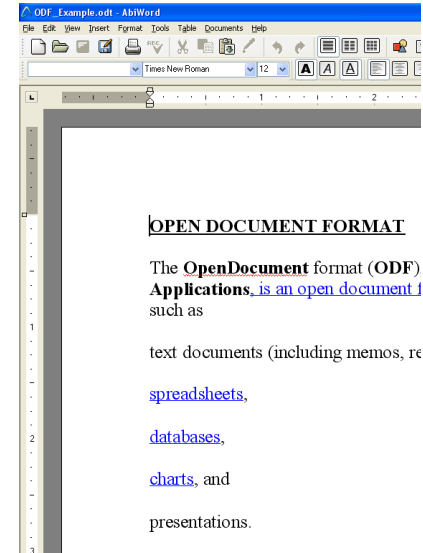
ODF_Example.odt - AbiWord

File Edit View Insert Format Tools Table Documents Help

Times New Roman 12

1 2

OPEN DOCUMENT FORMAT

The **OpenDocument** format (**ODF**) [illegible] **Applications**, is an open document f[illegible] such as

text documents (including memos, re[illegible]

spreadsheets,

databases,

charts, and

presentations.